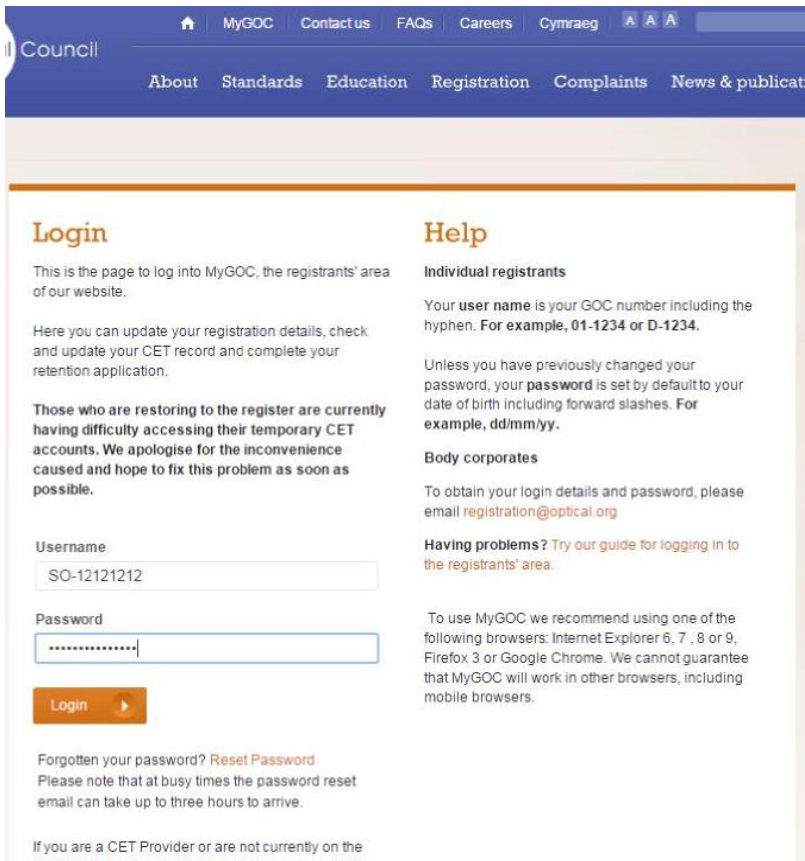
MyGOC Contact us FAQs Careers Cymraeg A A A

l Council

About Standards Education Registration Complaints News & publicat

Login

This is the page to log into MyGOC, the registrants' area of our website.

Here you can update your registration details, check and update your CET record and complete your retention application.

Those who are restoring to the register are currently having difficulty accessing their temporary CET accounts. We apologise for the inconvenience caused and hope to fix this problem as soon as possible.

Username

SO-12121212

Password

Login

Forgotten your password? Reset Password
Please note that at busy times the password reset email can take up to three hours to arrive.

If you are a CET Provider or are not currently on the

Help

Individual registrants

Your user name is your GOC number including the hyphen. For example, 01-1234 or D-1234.

Unless you have previously changed your password, your password is set by default to your date of birth including forward slashes. For example, dd/mm/yy.

Body corporates

To obtain your login details and password, please email registration@optical.org

Having problems? Try our guide for logging in to the registrants' area.

To use MyGOC we recommend using one of the following browsers: Internet Explorer 6, 7 , 8 or 9, Firefox 3 or Google Chrome. We cannot guarantee that MyGOC will work in other browsers, including mobile browsers.